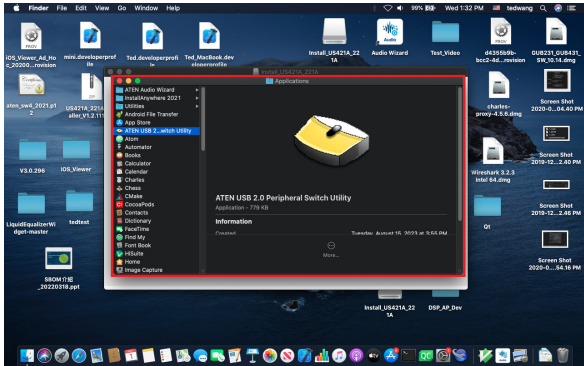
Finder File Edit View Go Window Help

99% Wed 1:32 PM tedwang

iOS_Viewer_Ad_Hoc_20200...rovision
mini.developerprofile
Ted.developerprofile
Ted_MacBook.developerprofile
Install_US421A_221A
Audio Wizard
Test_Video
d4355b9b-bcc2-4d...rovision
GUB231_GUE431_SW_10.14.dmg

aten_sw4_2021.p12
US421A_221A_Installer_V1.2.111
charles-proxy-4.5.6.dmg
Screen Shot 2020-0....04.40 PM

V3.0.296
iOS_Viewer
Screen Shot 2019-12....2.00 PM
Wireshark 3.2.3 Intel 64.dmg

LiquidEqualizerWidget-master
tedtest
Screen Shot 2019-12....2.46 PM
Qt

SBOM 介紹_20220318.ppt
Screen Shot 2020-0....54.16 PM

Install_US421A_221A

Applications

ATEN Audio Wizard
InstallAnywhere 2021
Utilities
Android File Transfer
App Store
ATEN USB 2...witch Utility
Atom
Automator
Books
Calculator
Calendar
Charles
Chess
CMake
CocoaPods
Contacts
Dictionary
FaceTime
Find My
Font Book
HiSuite
Home
Image Capture

ATEN USB 2.0 Peripheral Switch Utility
Application - 779 KB
Information
Created Tuesday, August 15, 2023 at 3:55 PM
More...

Install_US421A_221A
DSP_AP_Dev